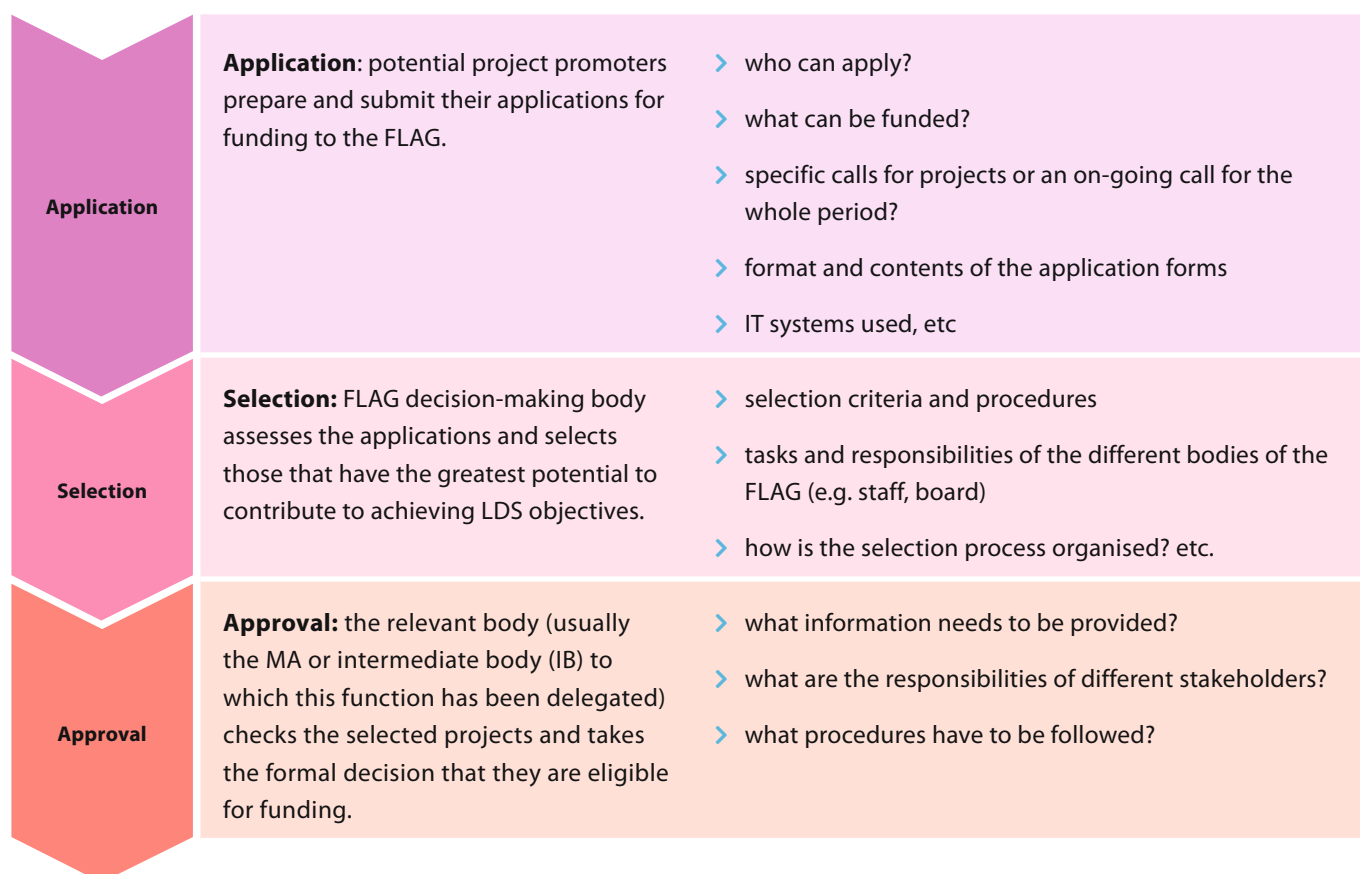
Application

**Application**: potential project promoters prepare and submit their applications for funding to the FLAG.

› who can apply?

› what can be funded?

› specific calls for projects or an on-going call for the whole period?

› format and contents of the application forms

› IT systems used, etc

Selection

**Selection:** FLAG decision-making body assesses the applications and selects those that have the greatest potential to contribute to achieving LDS objectives.

› selection criteria and procedures

› tasks and responsibilities of the different bodies of the FLAG (e.g. staff, board)

› how is the selection process organised? etc.

Approval

**Approval:** the relevant body (usually the MA or intermediate body (IB) to which this function has been delegated) checks the selected projects and takes the formal decision that they are eligible for funding.

› what information needs to be provided?

› what are the responsibilities of different stakeholders?

› what procedures have to be followed?